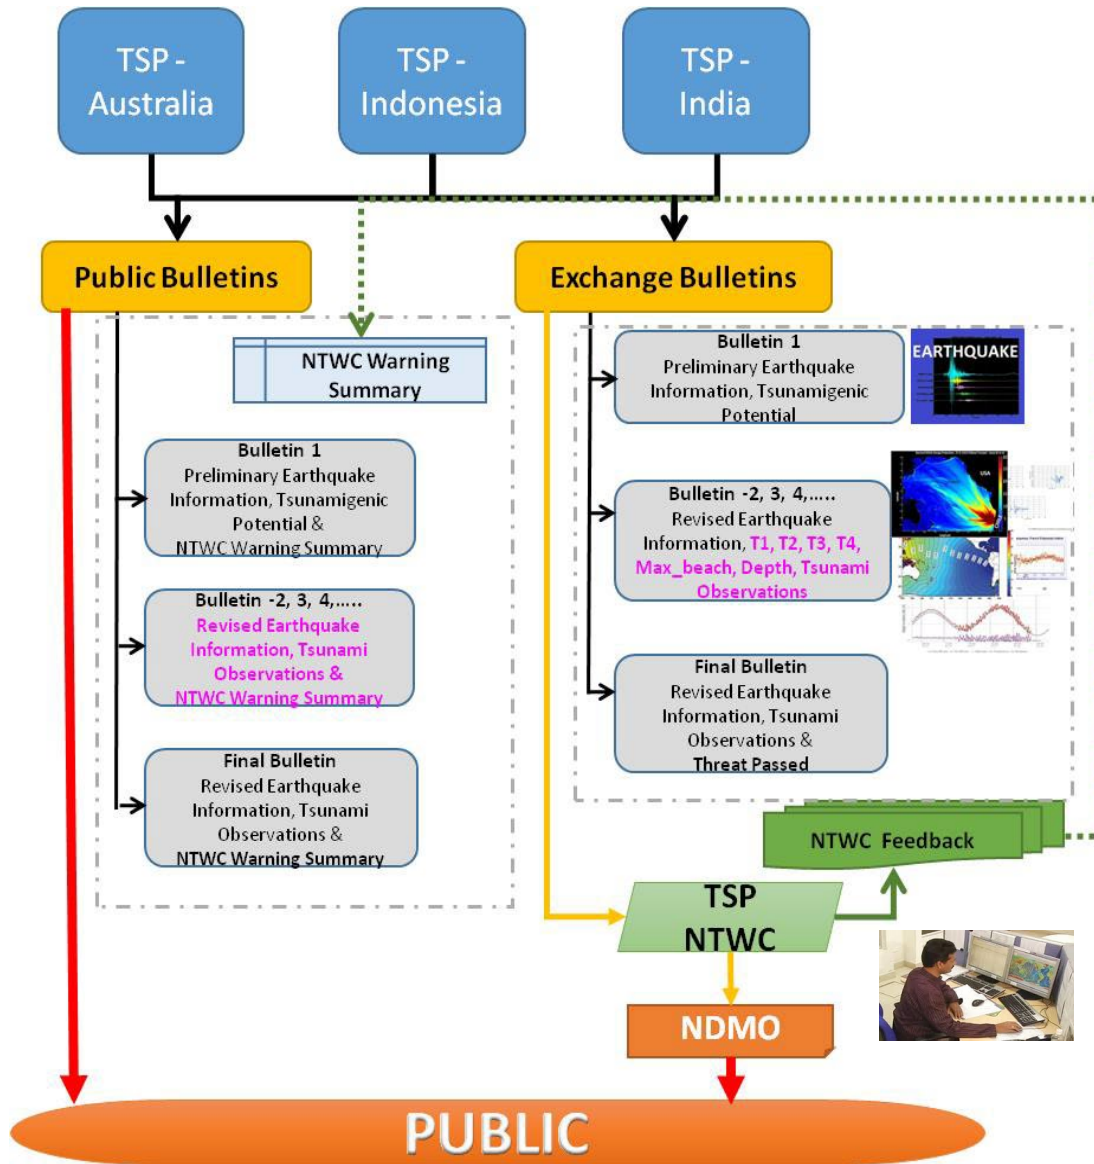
TSP - Australia

TSP - Indonesia

TSP - India

Public Bulletins

Exchange Bulletins

NTWC Warning Summary

Bulletin 1
Preliminary Earthquake Information, Tsunamigenic Potential & NTWC Warning Summary

Bulletin -2, 3, 4,.....
Revised Earthquake Information, Tsunami Observations & NTWC Warning Summary

Final Bulletin
Revised Earthquake Information, Tsunami Observations & NTWC Warning Summary

Bulletin 1
Preliminary Earthquake Information, Tsunamigenic Potential

EARTHQUAKE

Bulletin -2, 3, 4,.....
Revised Earthquake Information, T1, T2, T3, T4, Max_beach, Depth, Tsunami Observations

Final Bulletin
Revised Earthquake Information, Tsunami Observations & Threat Passed

NTWC Feedback

TSP NTWC

NDMO

PUBLIC